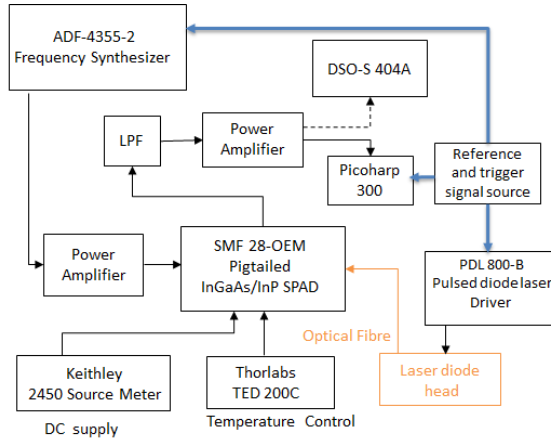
ADF-4355-2
Frequency Synthesizer

DSO-S 404A

LPF

Power Amplifier

Picoharp 300

Reference and trigger signal source

Power Amplifier

SMF 28-OEM Pigtailed InGaAs/InP SPAD

PDL 800-B Pulsed diode laser Driver

Optical Fibre

Laser diode head

Keithley 2450 Source Meter

Thorlabs TED 200C

DC supply

Temperature Control